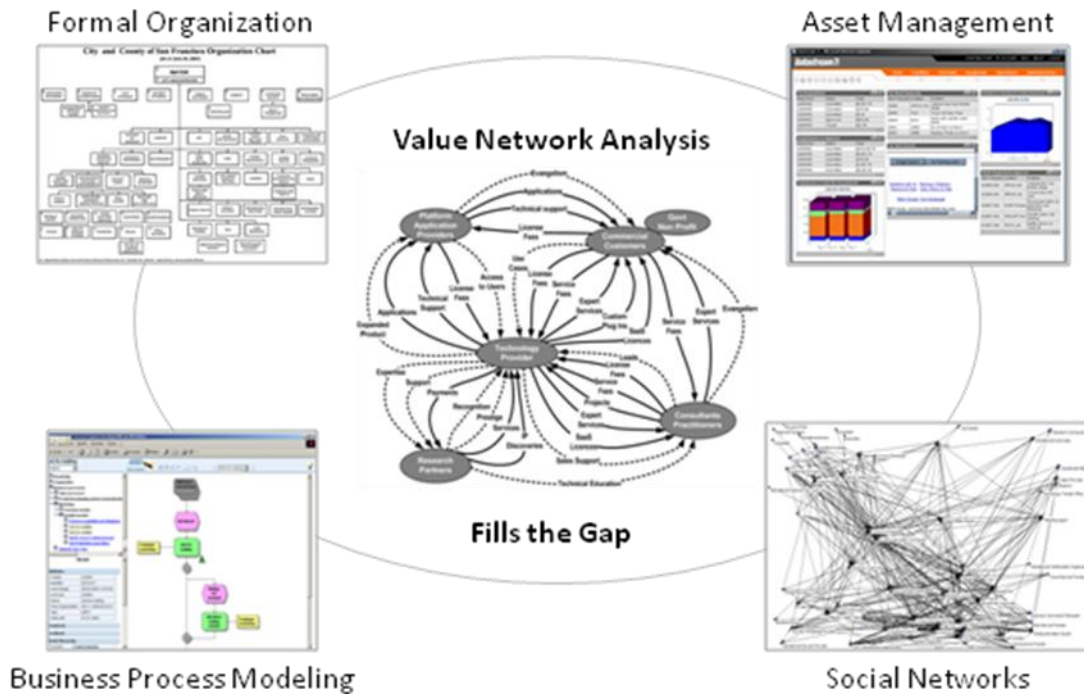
Formal Organization

City and County of San Francisco Organization Chart

Asset Management

Value Network Analysis

Evangelism
Applications
Technical support
Platform Application Providers
Commercial Customers
Govt Non Profit
License Fees
Use Cases
Access to Users
License Fees
Technical Support
Applications
Expanded Product
Service Fees
Expert Services
Custom Plug-ins
SaaS Licenses
Service Fees
Expert Services
Evangelism
Technology Provider
Expertise
Support
Payments
Renovation
Prestige
Services
IP
Discoveries
Leads
License Fees
Services Fees
Projects
Expert Services
SaaS Licenses
Sales Support
Research Partners
Consultants Practitioners
Technical Education

Fills the Gap

Business Process Modeling

Social Networks